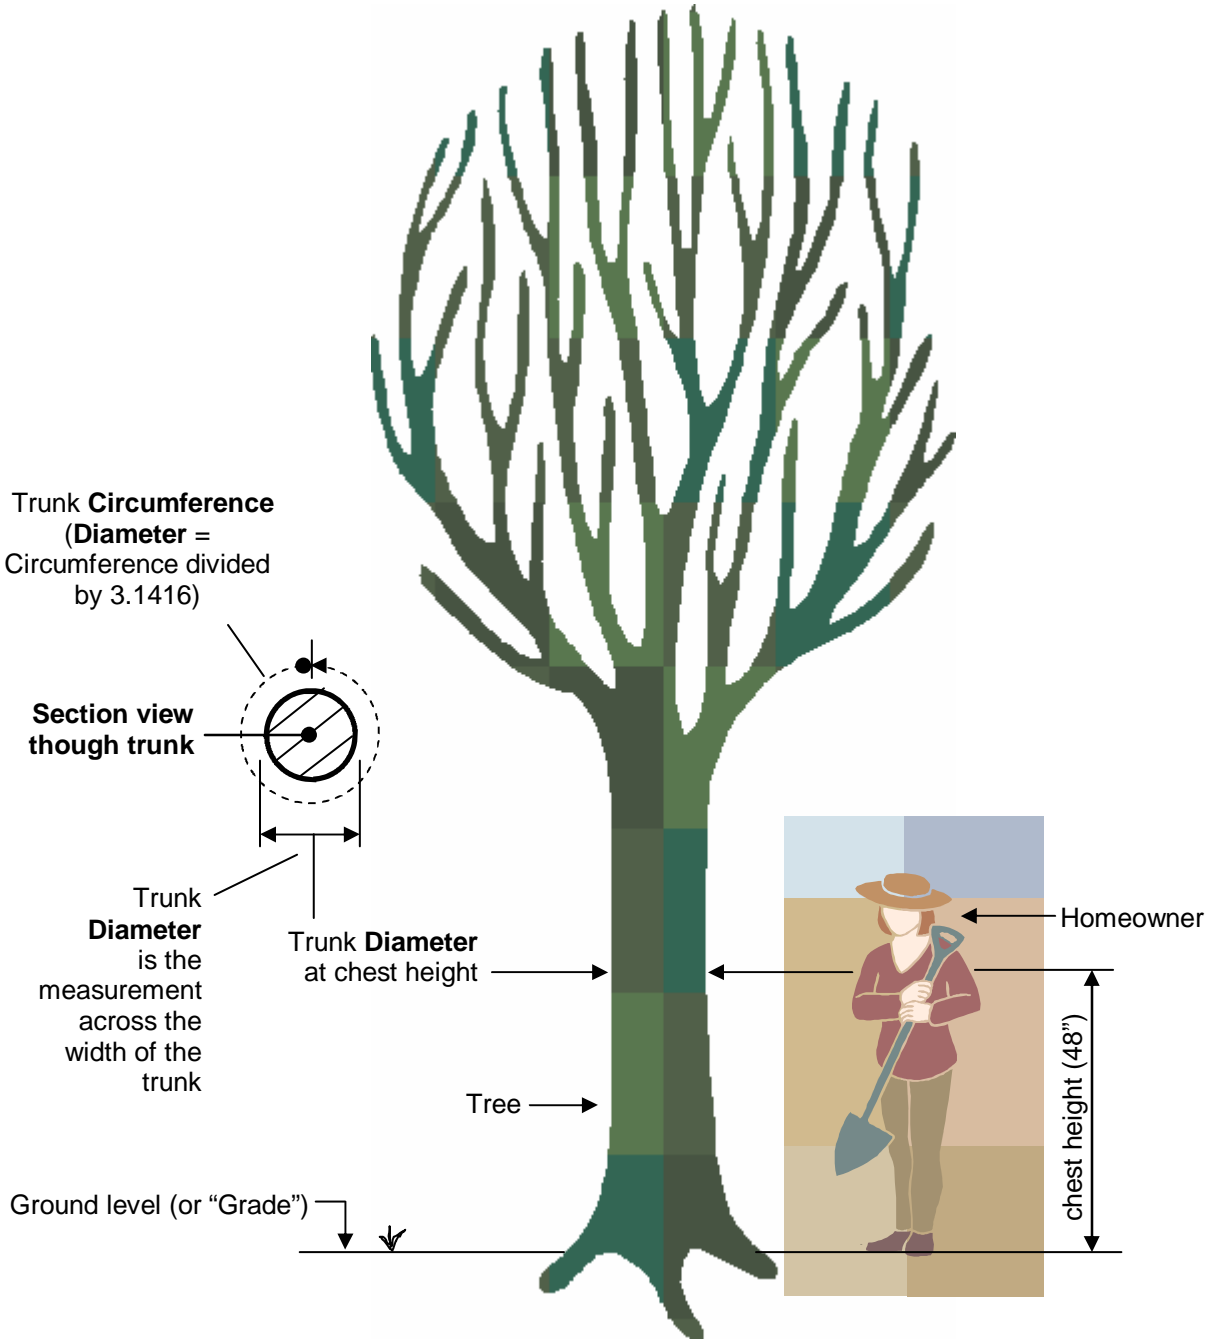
Trunk **Circumference** (**Diameter** = Circumference divided by 3.1416)

**Section view though trunk**

Trunk **Diameter** is the measurement across the width of the trunk

Trunk **Diameter** at chest height

Homeowner

chest height (48")

Tree

Ground level (or "Grade")